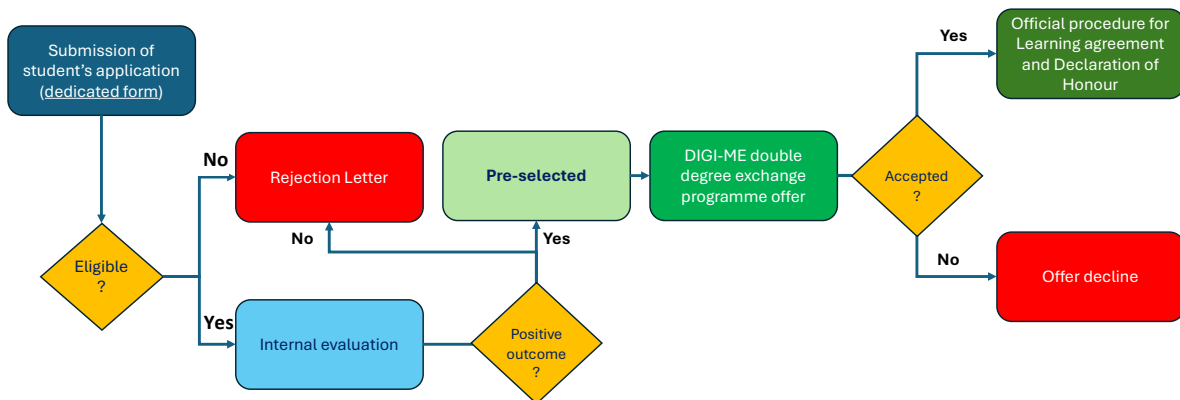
Submission of student's application (dedicated form)

No

Rejection Letter

Pre-selected

DIGI-ME double degree exchange programme offer

Yes

Official procedure for Learning agreement and Declaration of Honour

Accepted ?

No

Yes

Eligible ?

No

Offer decline

Yes

Internal evaluation

Positive outcome ?